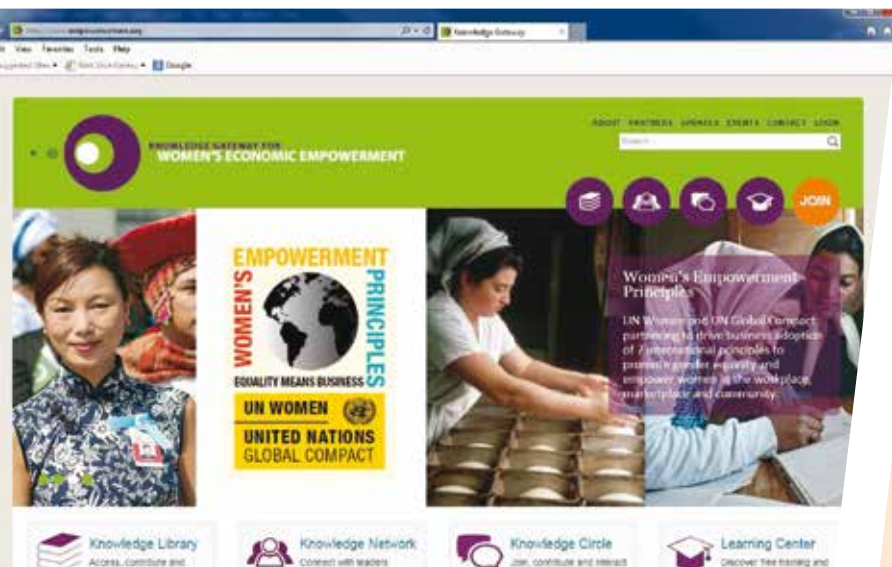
Knowledge Gateway

File Edit View Favorites Tools Help

Suggested Sites Web Slice Gallery Google

KNOWLEDGE GATEWAY FOR
WOMEN'S ECONOMIC EMPOWERMENT

ABOUT PARTNERS UPDATES EVENTS CONTACT LOGIN

Search

JOIN

WOMEN'S EMPOWERMENT PRINCIPLES
EQUALITY MEANS BUSINESS
UN WOMEN
UNITED NATIONS GLOBAL COMPACT

Women's Empowerment Principles

UN Women and UN Global Compact partnering to drive business adoption of 7 international principles to promote gender equality and empower women in the workplace, marketplace and community.

Knowledge Library
Access, contribute and

Knowledge Network
Connect with leaders

Knowledge Circle
Join, contribute and interact

Learning Center
Discover free training and